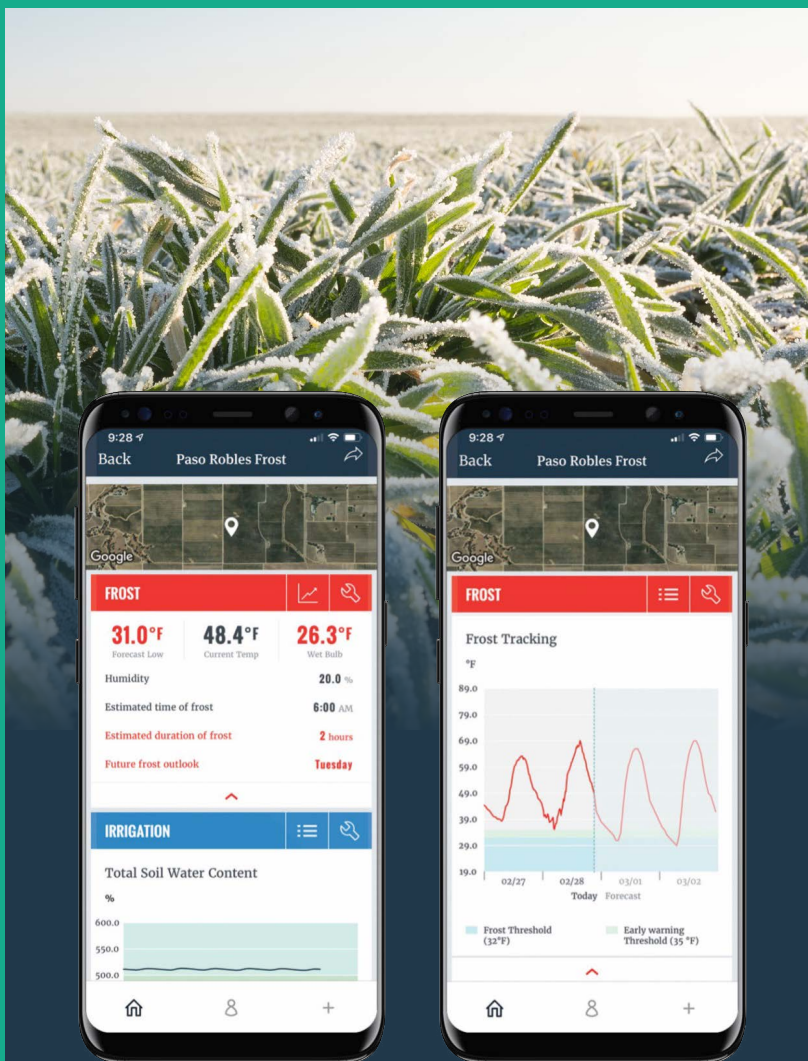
9:28
Back Paso Robles Frost

Google

FROST

31.0°F Forecast Low
48.4°F Current Temp
26.3°F Wet Bulb

Humidity 20.0 %
Estimated time of frost 6:00 AM
Estimated duration of frost 2 hours
Future frost outlook Tuesday

IRRIGATION

Total Soil Water Content
%
600.0
550.0
500.0

9:28
Back Paso Robles Frost

Google

FROST

Frost Tracking
°F
89.0
79.0
69.0
59.0
49.0
39.0
29.0
19.0
02/27 02/28 03/01 03/02
Today Forecast

Frost Threshold (32°F)
Early warning Threshold (35 °F)